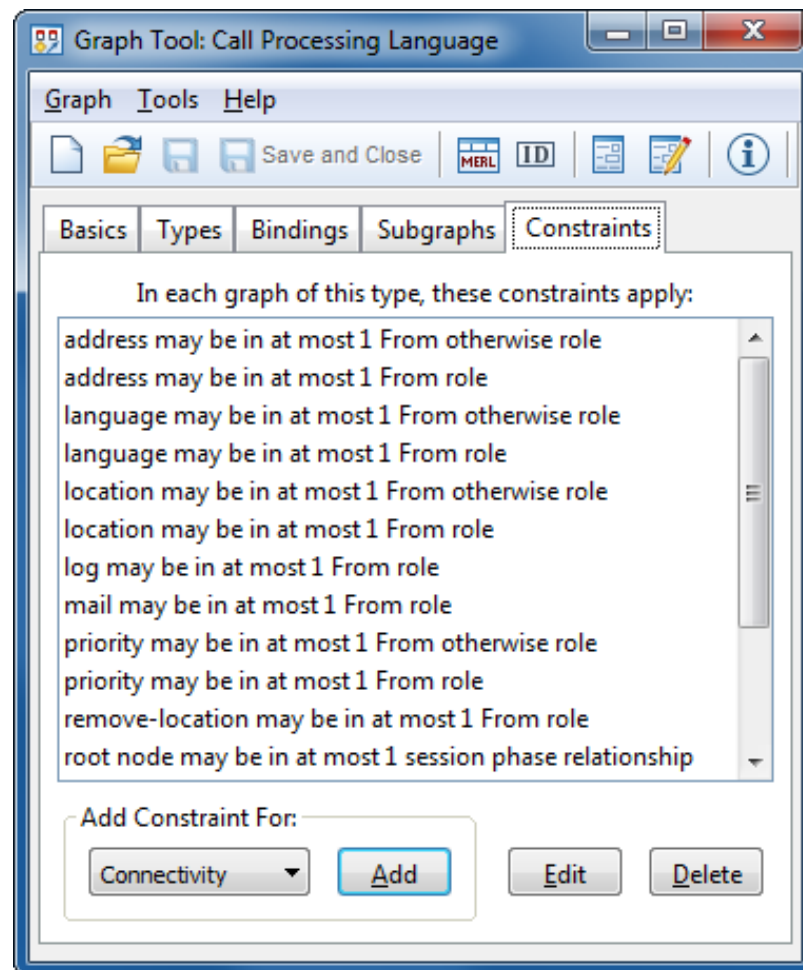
Graph Tool: Call Processing Language

Graph Tools Help

Save and Close MERL ID

Basics Types Bindings Subgraphs Constraints

In each graph of this type, these constraints apply:

address may be in at most 1 From otherwise role
address may be in at most 1 From role
language may be in at most 1 From otherwise role
language may be in at most 1 From role
location may be in at most 1 From otherwise role
location may be in at most 1 From role
log may be in at most 1 From role
mail may be in at most 1 From role
priority may be in at most 1 From otherwise role
priority may be in at most 1 From role
remove-location may be in at most 1 From role
root node may be in at most 1 session phase relationship

Add Constraint For:

Connectivity

Add

Edit

Delete